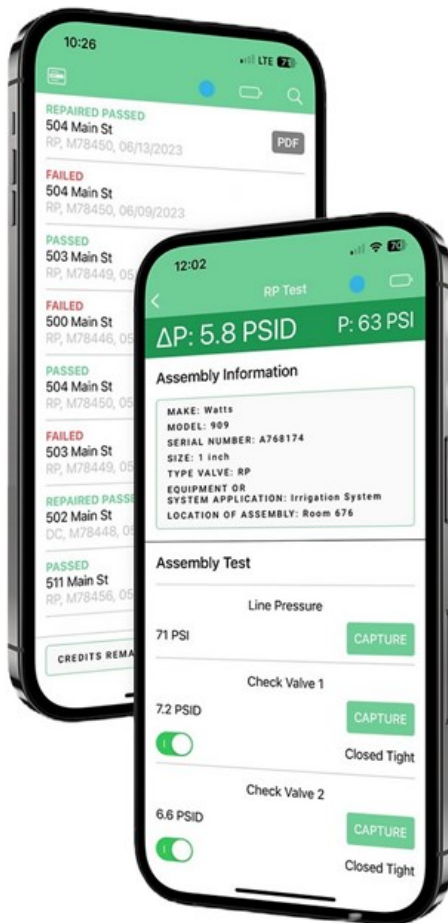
10:26

LTE 78

REPAIRED PASSED
504 Main St
RP, M78450, 06/13/2023

PDF

FAILED
504 Main St
RP, M78450, 06/09/2023

PASSED
503 Main St
RP, M78449, 0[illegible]

FAILED
500 Main St
RP, M78446, 0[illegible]

PASSED
504 Main St
RP, M78450, 0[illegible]

FAILED
503 Main St
RP, M78449, 0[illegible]

REPAIRED PASSE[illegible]
502 Main St
DC, M78448, 0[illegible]

PASSED
511 Main St
RP, M78456, 0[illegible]

CREDITS REMA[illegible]

12:02

80

RP Test

ΔP: 5.8 PSID

P: 63 PSI

Assembly Information

MAKE: Watts
MODEL: 909
SERIAL NUMBER: A768174
SIZE: 1 inch
TYPE VALVE: RP
EQUIPMENT OR SYSTEM APPLICATION: Irrigation System
LOCATION OF ASSEMBLY: Room 676

Assembly Test

Line Pressure

71 PSI

CAPTURE

Check Valve 1

7.2 PSID

CAPTURE

Closed Tight

Check Valve 2

6.6 PSID

CAPTURE

Closed Tight